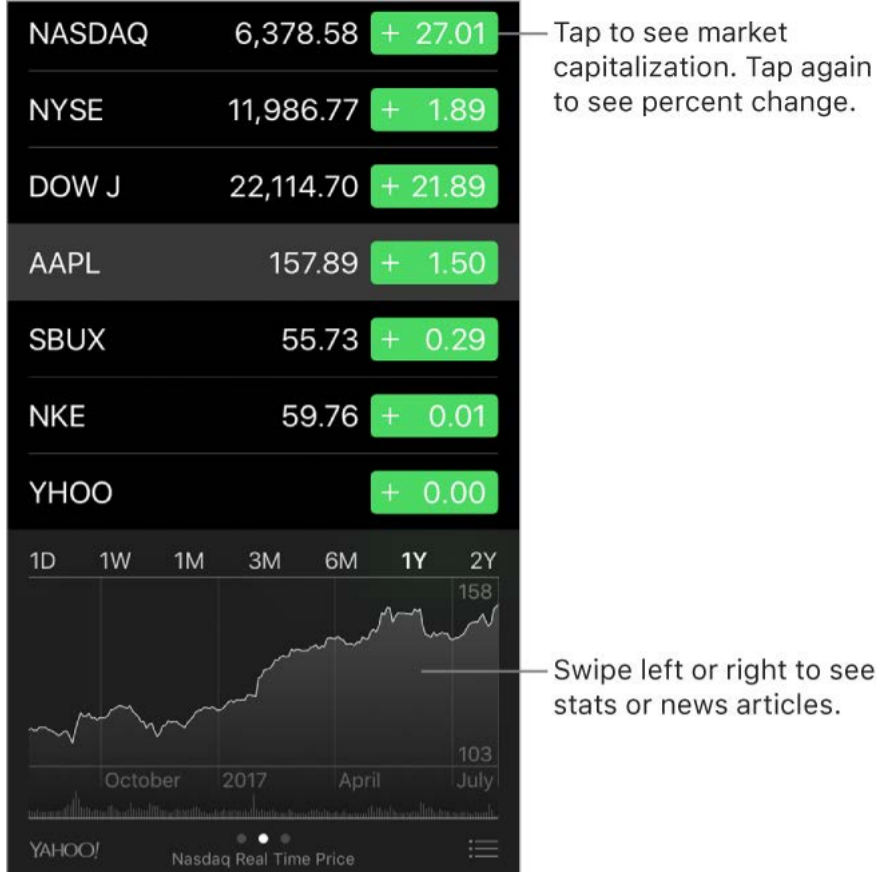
| | | |
|---|---|---|
| NASDAQ | 6,378.58 | + 27.01 |
| NYSE | 11,986.77 | + 1.89 |
| DOW J | 22,114.70 | + 21.89 |
| AAPL | 157.89 | + 1.50 |
| SBUX | 55.73 | + 0.29 |
| NKE | 59.76 | + 0.01 |
| YHOO | | + 0.00 |

Tap to see market capitalization. Tap again to see percent change.

1D 1W 1M 3M 6M 1Y 2Y

158

103

October 2017 April July

Swipe left or right to see stats or news articles.

YAHOO!

Nasdaq Real Time Price